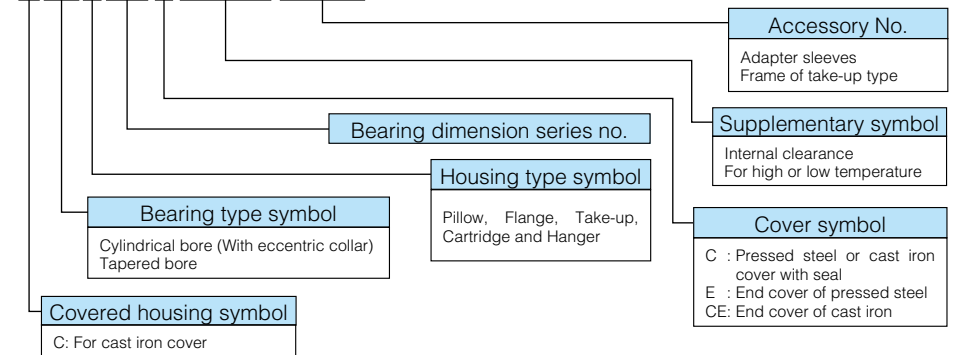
Accessory No.

Adapter sleeves
Frame of take-up type

Bearing dimension series no.

Supplementary symbol

Internal clearance
For high or low temperature

Housing type symbol

Pillow, Flange, Take-up, Cartridge and Hanger

Bearing type symbol

Cylindrical bore (With eccentric collar)
Tapered bore

Cover symbol

C : Pressed steel or cast iron cover with seal
E : End cover of pressed steel
CE: End cover of cast iron

Covered housing symbol

C: For cast iron cover